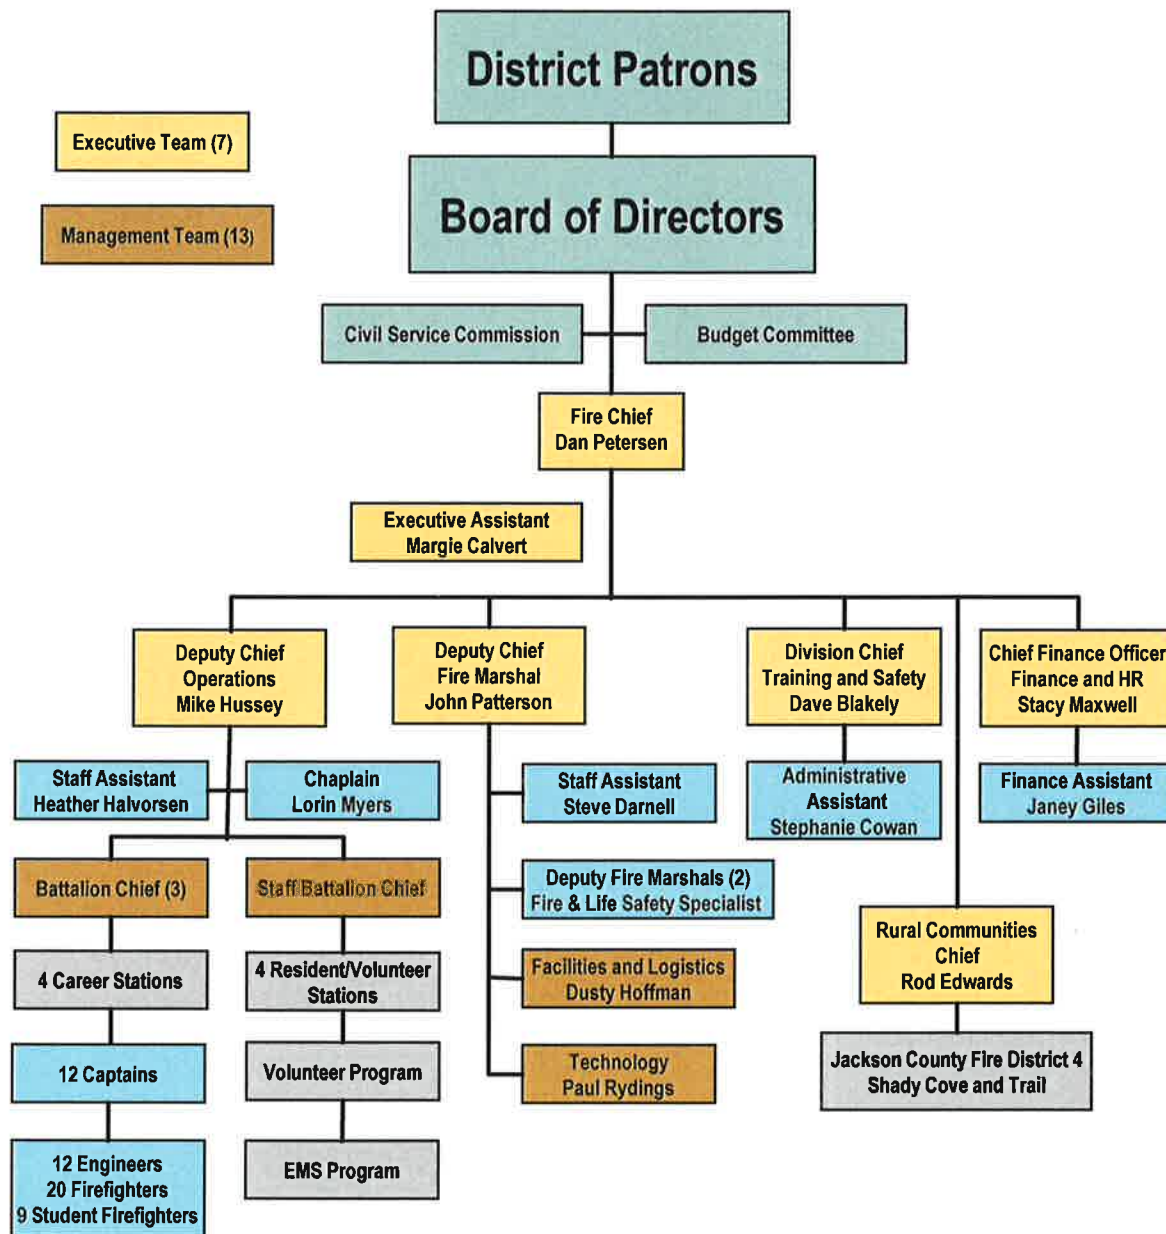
District Patrons

Executive Team (7)

Management Team (13)

Board of Directors

Civil Service Commission

Budget Committee

Fire Chief
Dan Petersen

Executive Assistant
Margie Calvert

Deputy Chief
Operations
Mike Hussey

Deputy Chief
Fire Marshal
John Patterson

Division Chief
Training and Safety
Dave Blakely

Chief Finance Officer
Finance and HR
Stacy Maxwell

Staff Assistant
Heather Halvorsen

Chaplain
Lorin Myers

Staff Assistant
Steve Darnell

Administrative
Assistant
Stephanie Cowan

Finance Assistant
Janey Giles

Battalion Chief (3)

Staff Battalion Chief

Deputy Fire Marshals (2)
Fire & Life Safety Specialist

Rural Communities
Chief
Rod Edwards

4 Career Stations

4 Resident/Volunteer
Stations

Facilities and Logistics
Dusty Hoffman

12 Captains

Volunteer Program

Technology
Paul Rydings

Jackson County Fire District 4
Shady Cove and Trail

12 Engineers
20 Firefighters
9 Student Firefighters

EMS Program